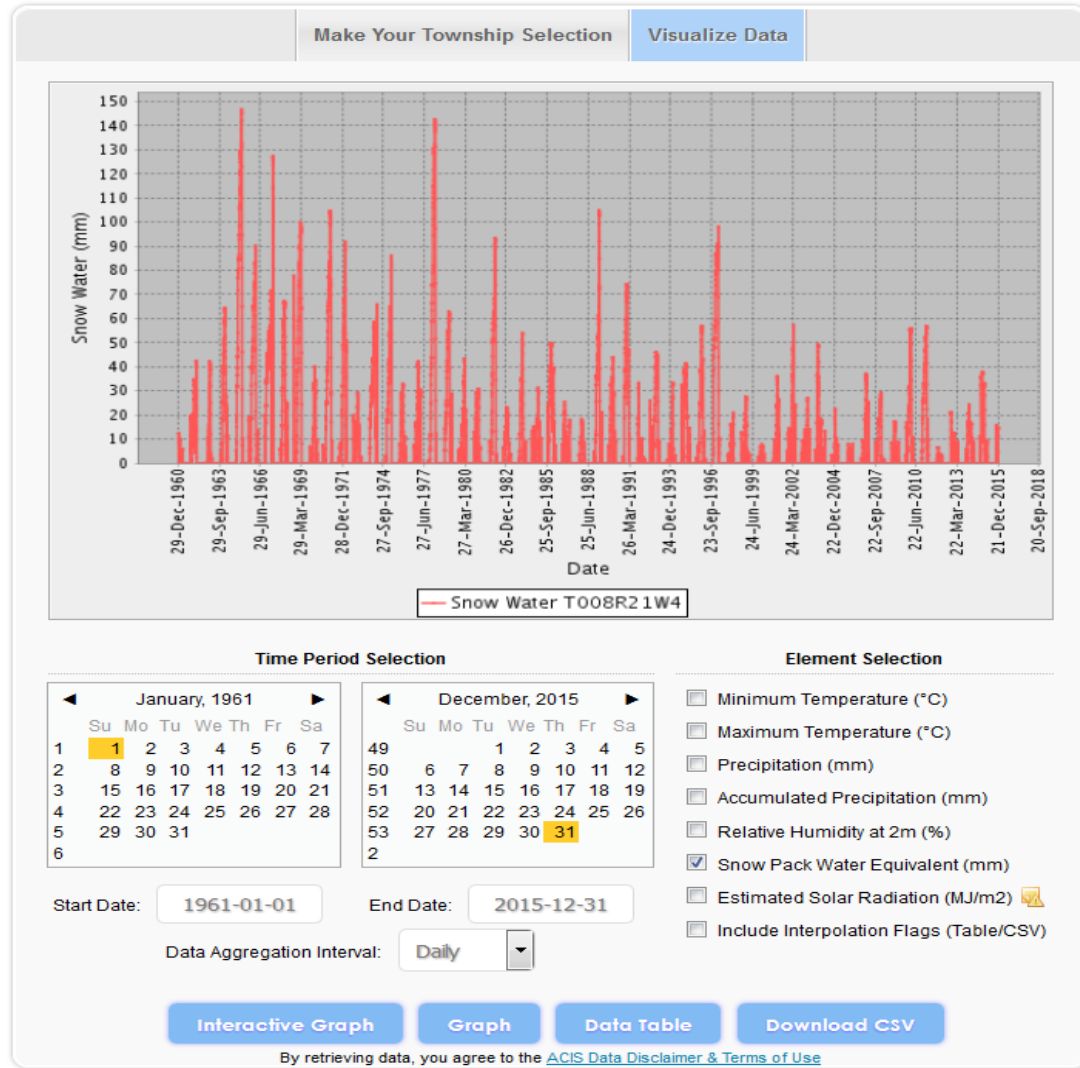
Make Your Township Selection | Visualize Data

Snow Water (mm)

150
140
130
120
110
100
90
80
70
60
50
40
30
20
10
0

29-Dec-1960
29-Sep-1963
29-Jun-1966
29-Mar-1969
28-Dec-1971
27-Sep-1974
27-Jun-1977
27-Mar-1980
26-Dec-1982
25-Sep-1985
25-Jun-1988
26-Mar-1991
24-Dec-1993
23-Sep-1996
24-Jun-1999
24-Mar-2002
22-Dec-2004
22-Sep-2007
22-Jun-2010
22-Mar-2013
21-Dec-2015
20-Sep-2018

Date

Snow Water T008R21W4

Time Period Selection

◄ January, 1961 ►

| | Su | Mo | Tu | We | Th | Fr | Sa |
|---|---|---|---|---|---|---|---|
| 1 | 1 | 2 | 3 | 4 | 5 | 6 | 7 |
| 2 | 8 | 9 | 10 | 11 | 12 | 13 | 14 |
| 3 | 15 | 16 | 17 | 18 | 19 | 20 | 21 |
| 4 | 22 | 23 | 24 | 25 | 26 | 27 | 28 |
| 5 | 29 | 30 | 31 | | | | |
| 6 | | | | | | | |

◄ December, 2015 ►

| | Su | Mo | Tu | We | Th | Fr | Sa |
|---|---|---|---|---|---|---|---|
| 49 | | | 1 | 2 | 3 | 4 | 5 |
| 50 | 6 | 7 | 8 | 9 | 10 | 11 | 12 |
| 51 | 13 | 14 | 15 | 16 | 17 | 18 | 19 |
| 52 | 20 | 21 | 22 | 23 | 24 | 25 | 26 |
| 53 | 27 | 28 | 29 | 30 | 31 | | |
| 2 | | | | | | | |

Start Date: 1961-01-01
End Date: 2015-12-31

Data Aggregation Interval: Daily

Element Selection

Minimum Temperature (°C)
Maximum Temperature (°C)
Precipitation (mm)
Accumulated Precipitation (mm)
Relative Humidity at 2m (%)
Snow Pack Water Equivalent (mm)
Estimated Solar Radiation (MJ/m2)
Include Interpolation Flags (Table/CSV)

Interactive Graph | Graph | Data Table | Download CSV

By retrieving data, you agree to the ACIS Data Disclaimer & Terms of Use